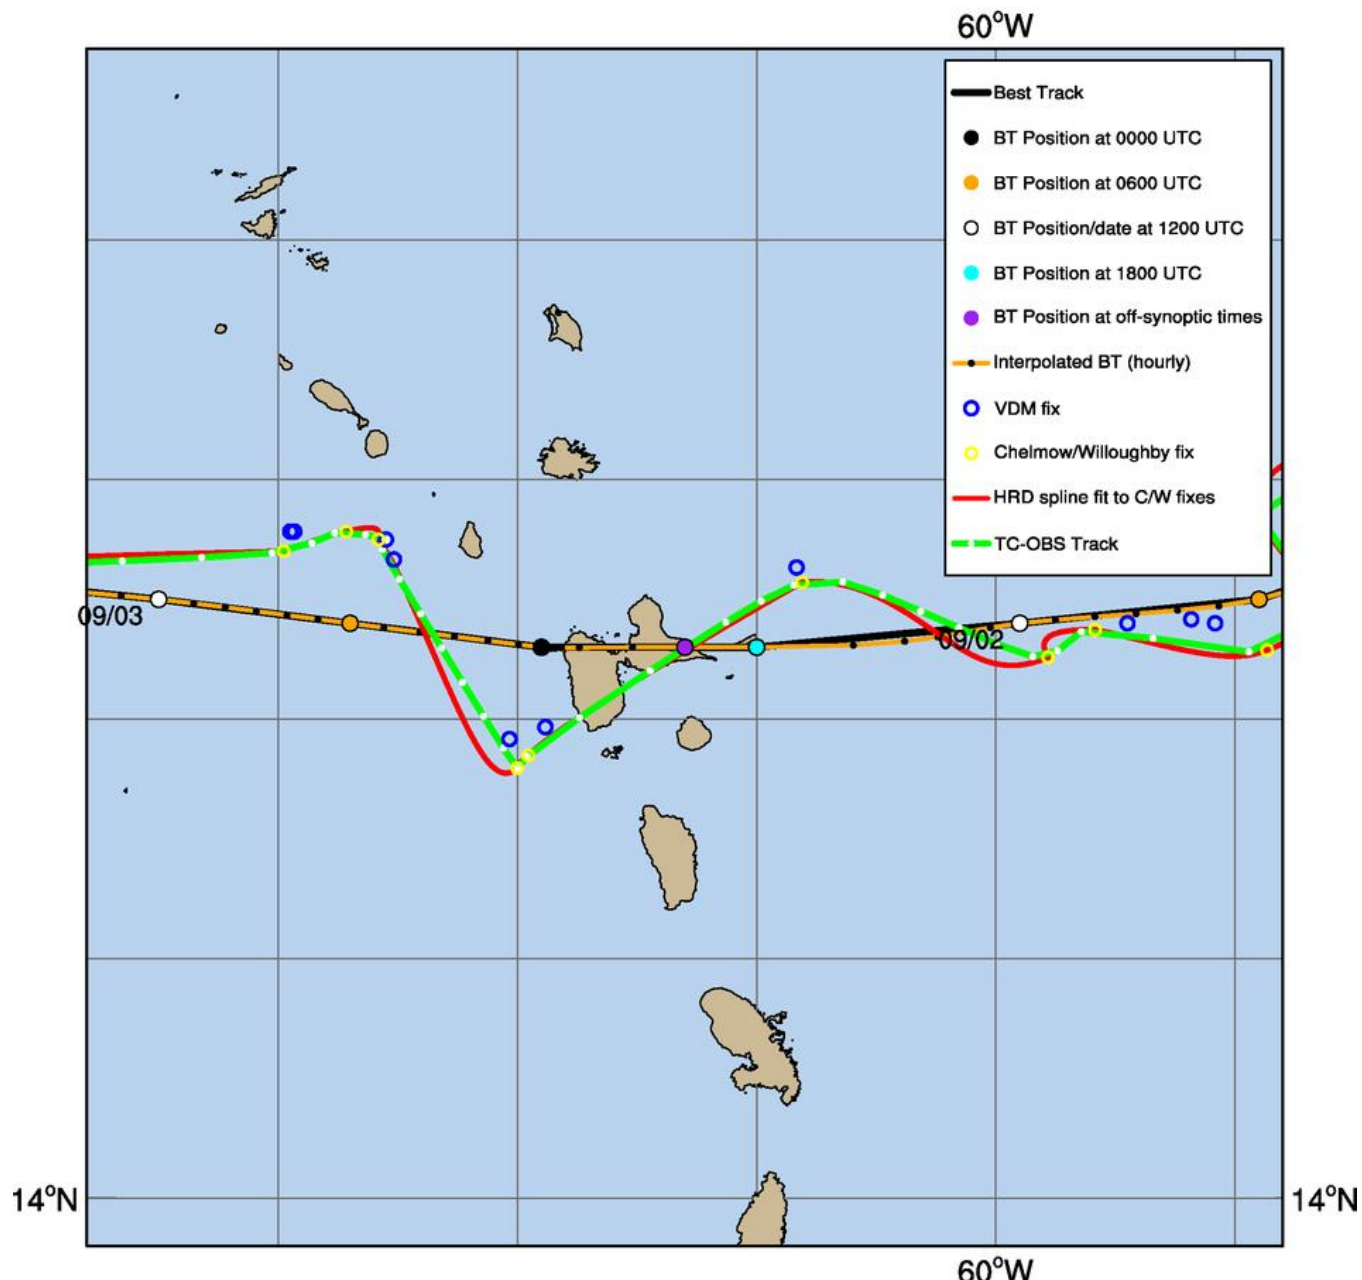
60°W

Best Track
BT Position at 0000 UTC
BT Position at 0600 UTC
BT Position/date at 1200 UTC
BT Position at 1800 UTC
BT Position at off-synoptic times
Interpolated BT (hourly)
VDM fix
Chelmow/Willoughby fix
HRD spline fit to C/W fixes
TC-OBS Track

09/03
09/02

14°N
14°N
60°W